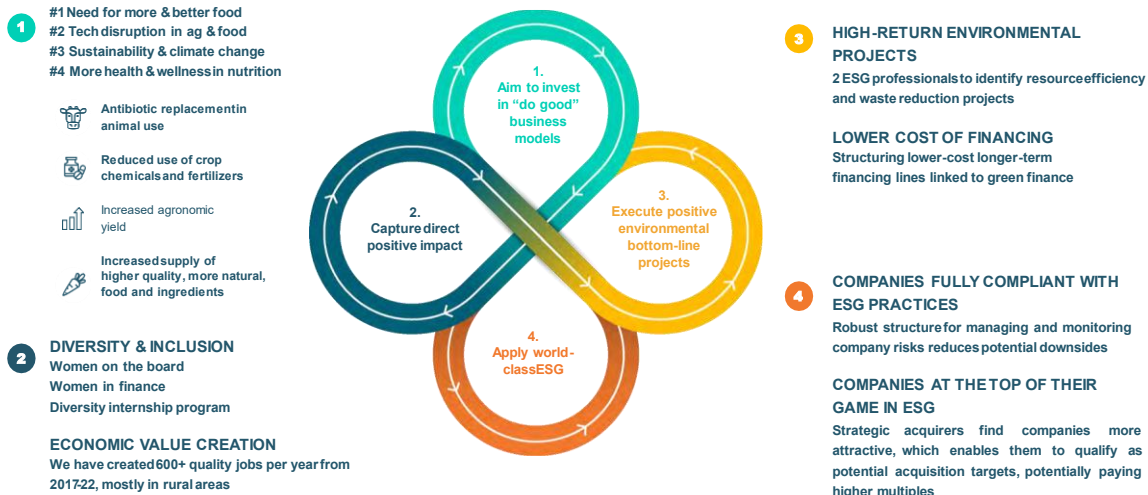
1

#1 Need for more & better food
#2 Tech disruption in ag & food
#3 Sustainability & climate change
#4 More health & wellness in nutrition

Antibiotic replacement in animal use

Reduced use of crop chemicals and fertilizers

Increased agronomic yield

Increased supply of higher quality, more natural, food and ingredients

2

DIVERSITY & INCLUSION
Women on the board
Women in finance
Diversity internship program

ECONOMIC VALUE CREATION
We have created 600+ quality jobs per year from 2017-22, mostly in rural areas

1. Aim to invest in "do good" business models

2. Capture direct positive impact

3. Execute positive environmental bottom-line projects

4. Apply world-class ESG

3

HIGH-RETURN ENVIRONMENTAL PROJECTS
2 ESG professionals to identify resource efficiency and waste reduction projects

LOWER COST OF FINANCING
Structuring lower-cost longer-term financing lines linked to green finance

4

COMPANIES FULLY COMPLIANT WITH ESG PRACTICES
Robust structure for managing and monitoring company risks reduces potential downsides

COMPANIES AT THE TOP OF THEIR GAME IN ESG
Strategic acquirers find companies more attractive, which enables them to qualify as potential acquisition targets, potentially paying higher multiples